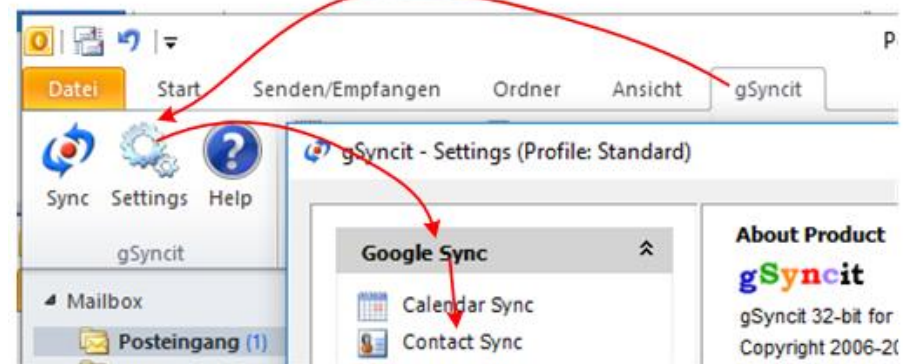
P

Datei Start Senden/Empfangen Ordner Ansicht gSyncit

Sync Settings Help

gSyncit

Mailbox

Posteingang (1)

gSyncit - Settings (Profile: Standard)

Google Sync

Calendar Sync

Contact Sync

About Product

gSyncit

gSyncit 32-bit for

Copyright 2006-20